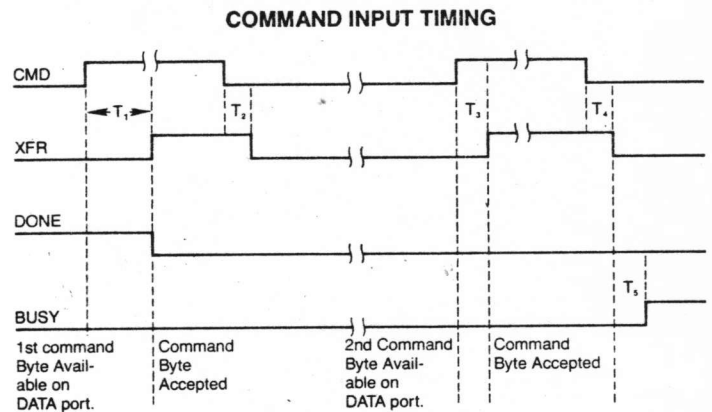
COMMAND INPUT TIMING

CMD

$T_1$

$T_2$

$T_3$

$T_4$

XFR

DONE

$T_5$

BUSY

1st command Byte Available on DATA port.

Command Byte Accepted

2nd Command Byte Available on DATA port.

Command Byte Accepted